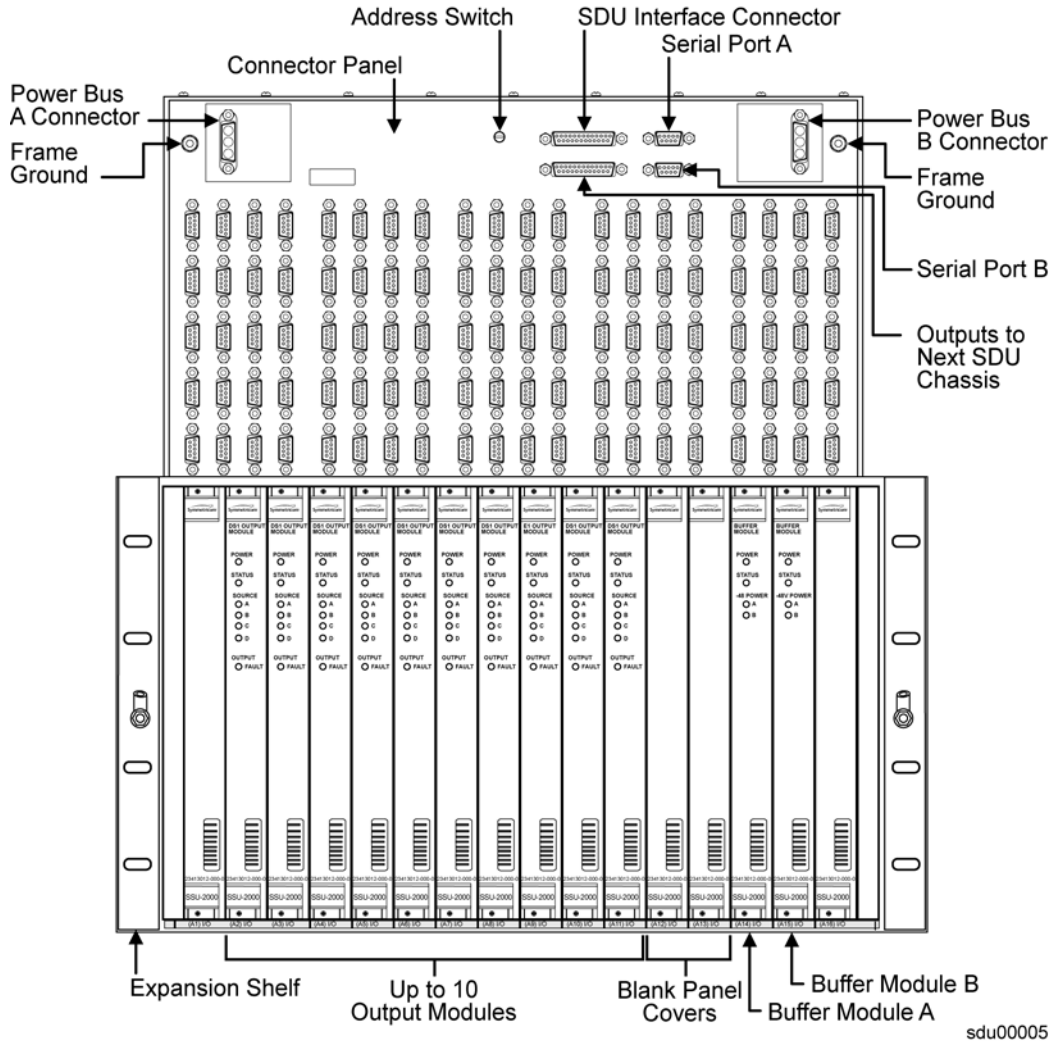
Address Switch
SDU Interface Connector
Serial Port A
Connector Panel
Power Bus A Connector
Frame Ground
Power Bus B Connector
Frame Ground
Serial Port B
Outputs to Next SDU Chassis

Symmetricom
DS1 OUTPUT MODULE
POWER
STATUS
SOURCE
A
B
C
D
OUTPUT
FAULT

E1 OUTPUT MODULE

BUFFER MODULE
POWER
STATUS
-48 POWER
A
B

BUFFER MODULE
POWER
STATUS
-48V POWER
A
B

SSU-2000

(A1) I/O
(A2) I/O
(A3) I/O
(A4) I/O
(A5) I/O
(A6) I/O
(A7) I/O
(A8) I/O
(A9) I/O
(A10) I/O
(A11) I/O
(A12) I/O
(A13) I/O
(A14) I/O
(A15) I/O
(A16) I/O

Expansion Shelf
Up to 10 Output Modules
Blank Panel Covers
Buffer Module B
Buffer Module A
sdu00005